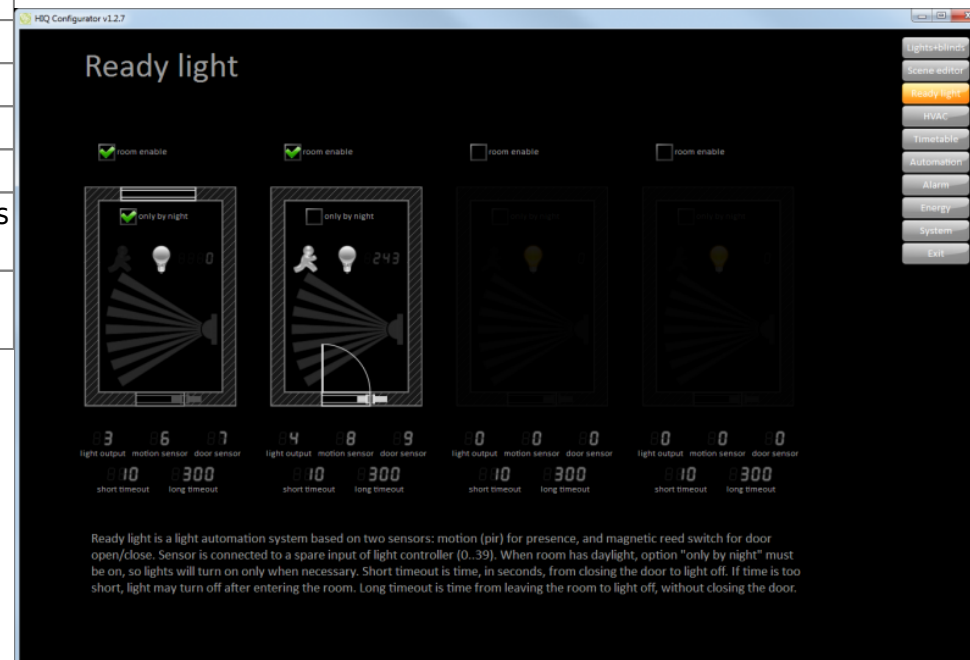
HIQ Configurator v1.2.7

Ready light

Lights+blinds
Scene editor
Ready light
HVAC
Timetable
Automation
Alarm
Energy
System
Exit

room enable
room enable
room enable
room enable

only by night
only by night

0
243

3 light output
6 motion sensor
7 door sensor
10 short timeout
300 long timeout

4 light output
8 motion sensor
9 door sensor
10 short timeout
300 long timeout

0 light output
0 motion sensor
0 door sensor
10 short timeout
300 long timeout

0 light output
0 motion sensor
0 door sensor
10 short timeout
300 long timeout

Ready light is a light automation system based on two sensors: motion (pir) for presence, and magnetic reed switch for door open/close. Sensor is connected to a spare input of light controller (0..39). When room has daylight, option "only by night" must be on, so lights will turn on only when necessary. Short timeout is time, in seconds, from closing the door to light off. If time is too short, light may turn off after entering the room. Long timeout is time from leaving the room to light off, without closing the door.

s